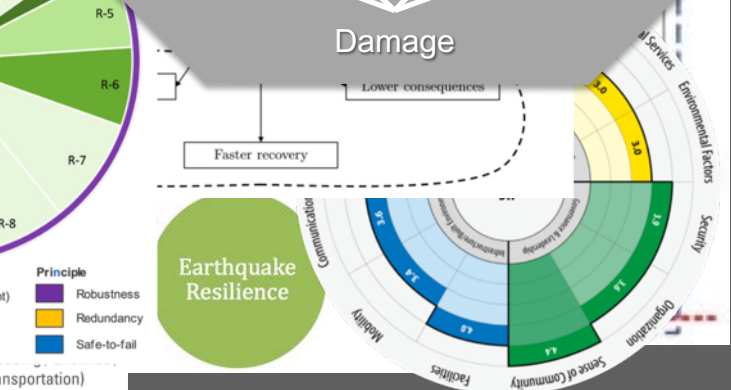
R-5

R-6

R-7

R-8

Principle

Robustness

Redundancy

Safe-to-fail

nsportation)

Damage

Lower consequences

Faster recovery

Earthquake Resilience

al Services

Environmental Factors

Security

Organization

Sense of Community

Facilities

Mobility

Communication

3.0

3.0

3.9

3.6

3.6

3.4

4.0

4.4